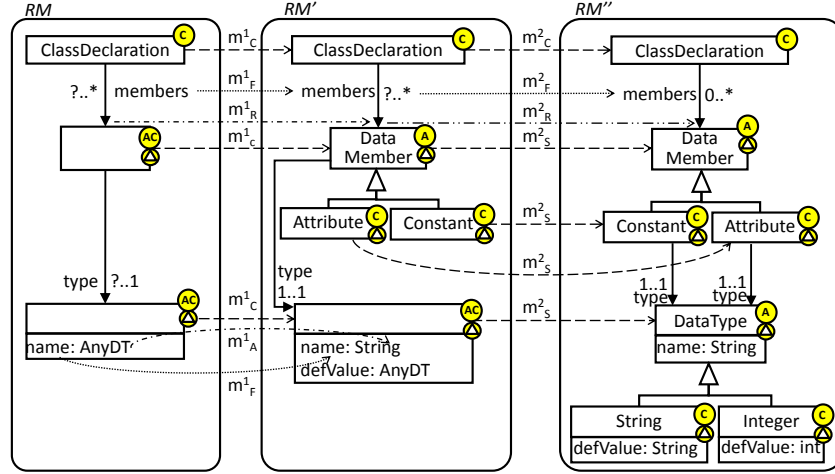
RM

ClassDeclaration C

?..* members

AC

type ?..1

AC

name: AnyDT

RM'

$m^1_C$

$m^1_F$

$m^1_R$

$m^1_C$

ClassDeclaration C

members ?..*

Data Member A

Attribute C

Constant C

type 1..1

$m^1_C$

$m^1_A$

$m^1_F$

AC

name: String
defValue: AnyDT

RM''

$m^2_C$

$m^2_F$

$m^2_R$

$m^2_S$

ClassDeclaration C

members 0..*

Data Member A

$m^2_S$

Constant C

Attribute C

$m^2_S$

1..1 type

1..1 type

$m^2_S$

DataType A

name: String

String C

defValue: String

Integer C

defValue: int